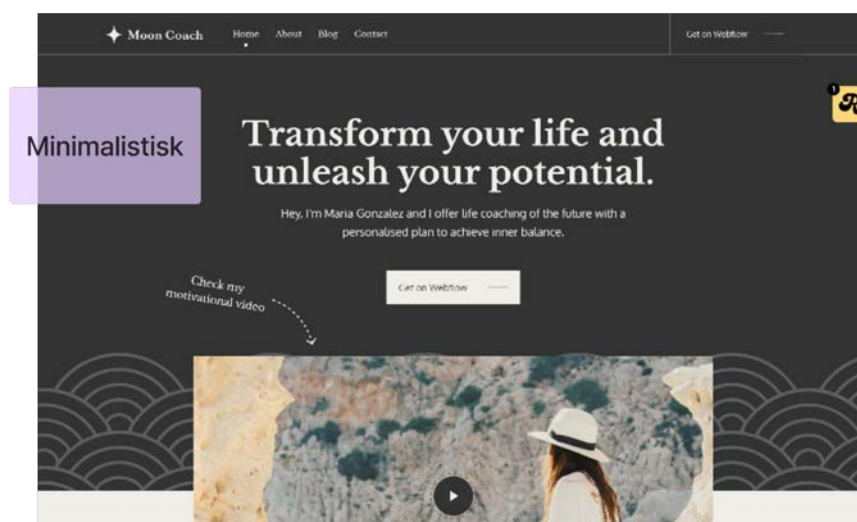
Moon Coach

Home About Blog Contact

Get on Webflow

Minimalistisk

Transform your life and unleash your potential.

Hey, I'm Maria Gonzalez and I offer life coaching of the future with a personalised plan to achieve inner balance.

Get on Webflow

Check my motivational video

1

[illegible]